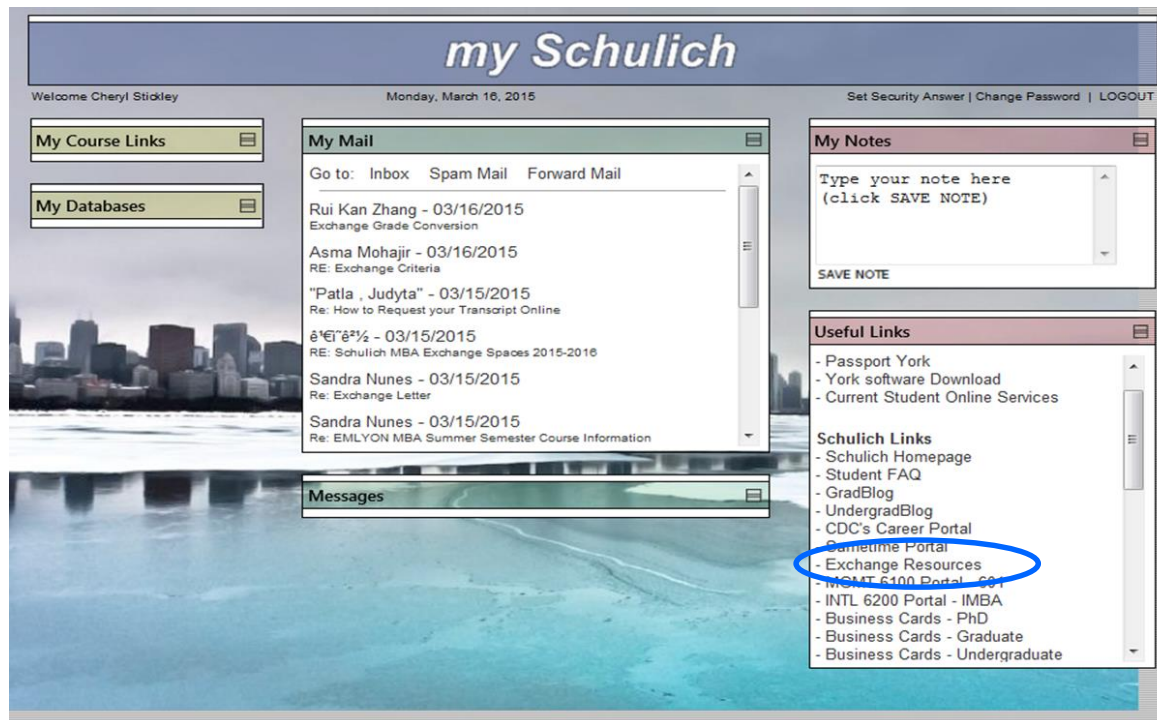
my Schulich

Welcome Cheryl Stickley

Monday, March 16, 2015

Set Security Answer | Change Password | LOGOUT

My Course Links

My Databases

My Mail

Go to: Inbox Spam Mail Forward Mail

Rui Kan Zhang - 03/16/2015
Exchange Grade Conversion

Asma Mohajir - 03/16/2015
RE: Exchange Criteria

"Patla , Judyta" - 03/15/2015
Re: How to Request your Transcript Online

ê'€ï˜ê²½ - 03/15/2015
RE: Schulich MBA Exchange Spaces 2015-2016

Sandra Nunes - 03/15/2015
Re: Exchange Letter

Sandra Nunes - 03/15/2015
Re: EMLYON MBA Summer Semester Course Information

Messages

My Notes

Type your note here
(click SAVE NOTE)

SAVE NOTE

Useful Links

- Passport York
- York software Download
- Current Student Online Services

Schulich Links
- Schulich Homepage
- Student FAQ
- GradBlog
- UndergradBlog
- CDC's Career Portal
- Sametime Portal
- Exchange Resources
- MGMT 6100 Portal - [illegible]
- INTL 6200 Portal - IMBA
- Business Cards - PhD
- Business Cards - Graduate
- Business Cards - Undergraduate